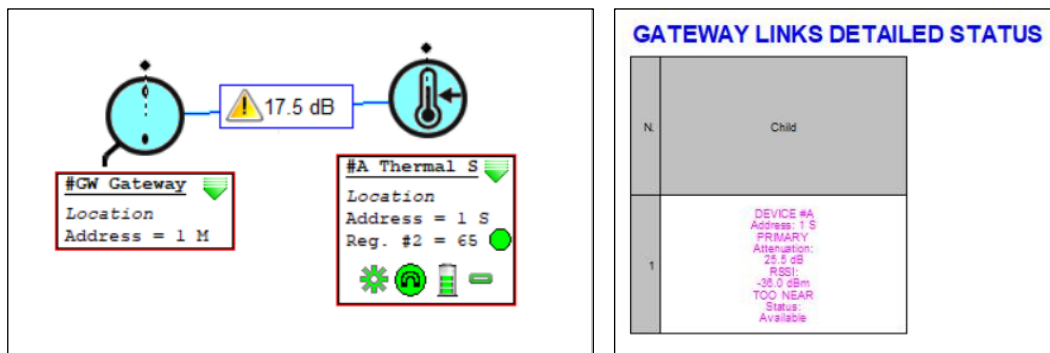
17.5 dB

#GW Gateway
Location
Address = 1 M

#A Thermal S
Location
Address = 1 S
Reg. #2 = 65

GATEWAY LINKS DETAILED STATUS

| N. | Child |
|---|---|
| 1 | DEVICE #A Address: 1 S PRIMARY Attenuation: 25.5 dB RSSI: -36.0 dBm TOO NEAR Status: Available |